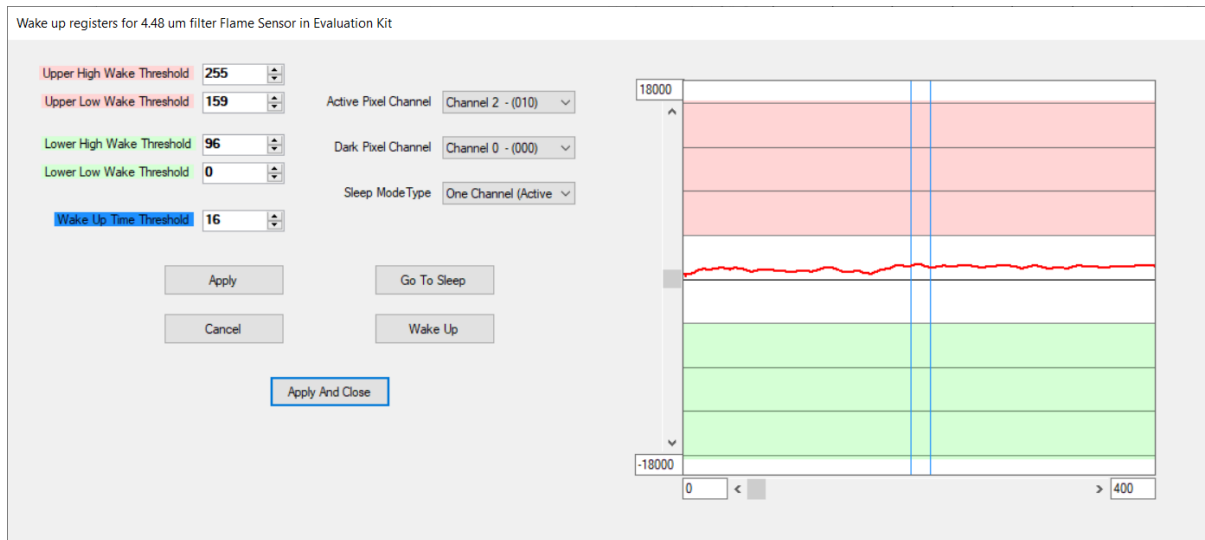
Wake up registers for 4.48 um filter Flame Sensor in Evaluation Kit

Upper High Wake Threshold 255
Upper Low Wake Threshold 159

Lower High Wake Threshold 96
Lower Low Wake Threshold 0

Wake Up Time Threshold 16

Active Pixel Channel Channel 2 - (010)

Dark Pixel Channel Channel 0 - (000)

Sleep ModeType One Channel (Active

Apply

Go To Sleep

Cancel

Wake Up

Apply And Close

18000

-18000

0

400